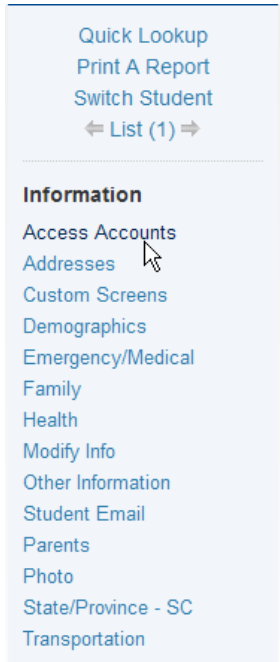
Quick Lookup
Print A Report
Switch Student
⇐ List (1) ⇒

Information
Access Accounts
Addresses
Custom Screens
Demographics
Emergency/Medical
Family
Health
Modify Info
Other Information
Student Email
Parents
Photo
State/Province - SC
Transportation